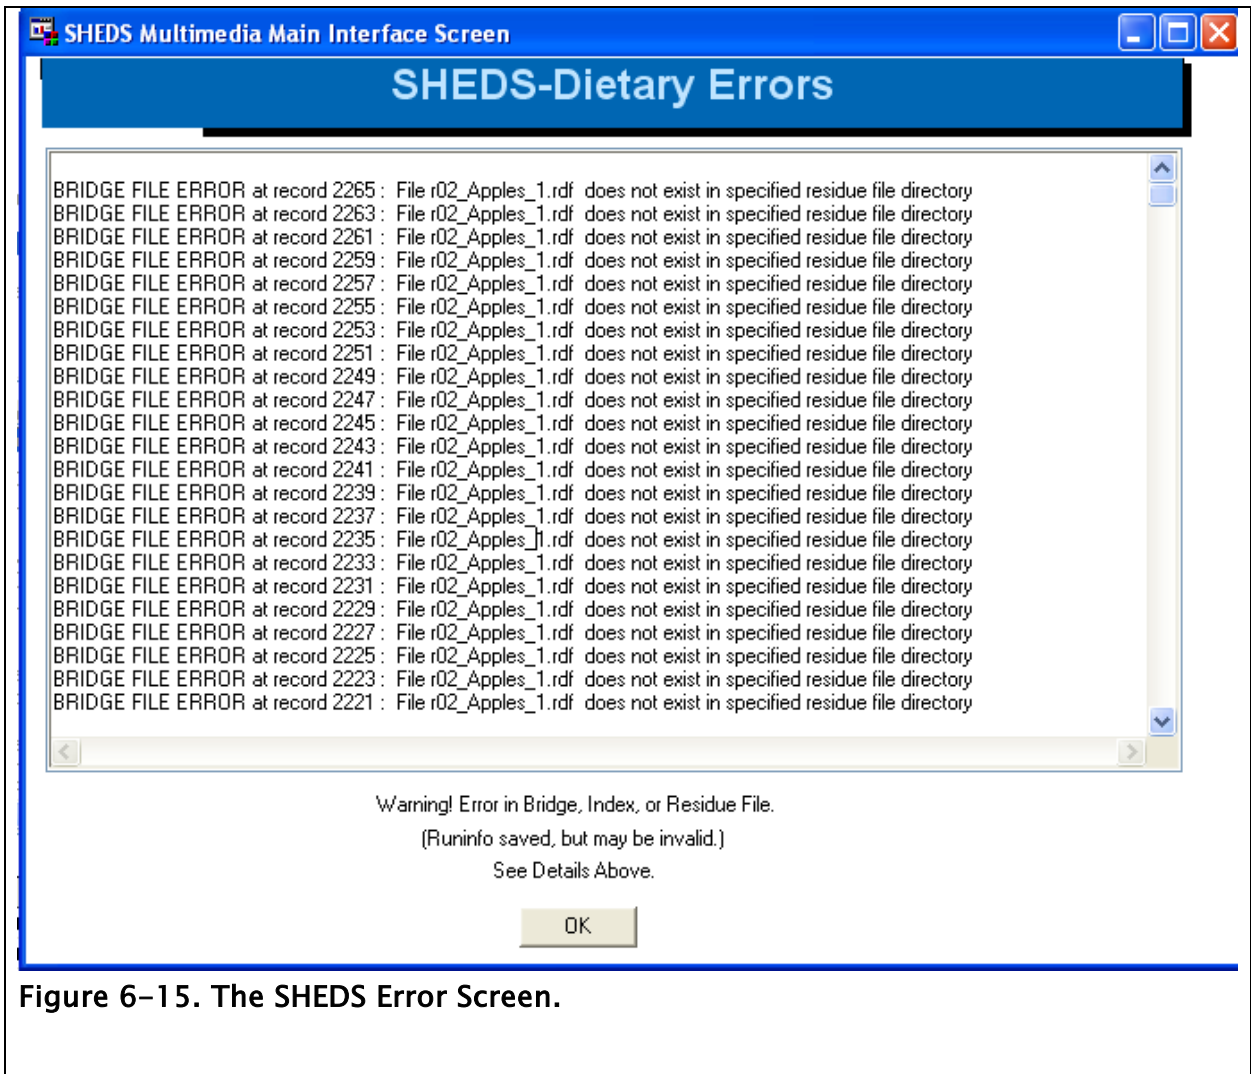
SHEDS Multimedia Main Interface Screen

SHEDS-Dietary Errors

BRIDGE FILE ERROR at record 2265 : File r02_Apples_1.rdf does not exist in specified residue file directory
BRIDGE FILE ERROR at record 2263 : File r02_Apples_1.rdf does not exist in specified residue file directory
BRIDGE FILE ERROR at record 2261 : File r02_Apples_1.rdf does not exist in specified residue file directory
BRIDGE FILE ERROR at record 2259 : File r02_Apples_1.rdf does not exist in specified residue file directory
BRIDGE FILE ERROR at record 2257 : File r02_Apples_1.rdf does not exist in specified residue file directory
BRIDGE FILE ERROR at record 2255 : File r02_Apples_1.rdf does not exist in specified residue file directory
BRIDGE FILE ERROR at record 2253 : File r02_Apples_1.rdf does not exist in specified residue file directory
BRIDGE FILE ERROR at record 2251 : File r02_Apples_1.rdf does not exist in specified residue file directory
BRIDGE FILE ERROR at record 2249 : File r02_Apples_1.rdf does not exist in specified residue file directory
BRIDGE FILE ERROR at record 2247 : File r02_Apples_1.rdf does not exist in specified residue file directory
BRIDGE FILE ERROR at record 2245 : File r02_Apples_1.rdf does not exist in specified residue file directory
BRIDGE FILE ERROR at record 2243 : File r02_Apples_1.rdf does not exist in specified residue file directory
BRIDGE FILE ERROR at record 2241 : File r02_Apples_1.rdf does not exist in specified residue file directory
BRIDGE FILE ERROR at record 2239 : File r02_Apples_1.rdf does not exist in specified residue file directory
BRIDGE FILE ERROR at record 2237 : File r02_Apples_1.rdf does not exist in specified residue file directory
BRIDGE FILE ERROR at record 2235 : File r02_Apples_1.rdf does not exist in specified residue file directory
BRIDGE FILE ERROR at record 2233 : File r02_Apples_1.rdf does not exist in specified residue file directory
BRIDGE FILE ERROR at record 2231 : File r02_Apples_1.rdf does not exist in specified residue file directory
BRIDGE FILE ERROR at record 2229 : File r02_Apples_1.rdf does not exist in specified residue file directory
BRIDGE FILE ERROR at record 2227 : File r02_Apples_1.rdf does not exist in specified residue file directory
BRIDGE FILE ERROR at record 2225 : File r02_Apples_1.rdf does not exist in specified residue file directory
BRIDGE FILE ERROR at record 2223 : File r02_Apples_1.rdf does not exist in specified residue file directory
BRIDGE FILE ERROR at record 2221 : File r02_Apples_1.rdf does not exist in specified residue file directory

Warning! Error in Bridge, Index, or Residue File.
(Runinfo saved, but may be invalid.)
See Details Above.

OK

Figure 6-15. The SHEDS Error Screen.